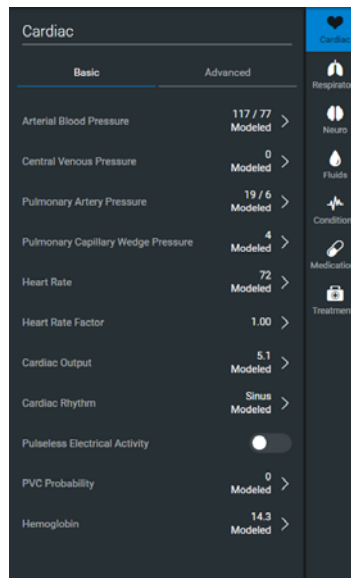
Cardiac

Basic
Advanced

Arterial Blood Pressure
117 / 77
Modeled

Central Venous Pressure
0
Modeled

Pulmonary Artery Pressure
19 / 6
Modeled

Pulmonary Capillary Wedge Pressure
4
Modeled

Heart Rate
72
Modeled

Heart Rate Factor
1.00

Cardiac Output
5.1
Modeled

Cardiac Rhythm
Sinus
Modeled

Pulseless Electrical Activity

PVC Probability
0
Modeled

Hemoglobin
14.3
Modeled

Cardiac
Respirator
Neuro
Fluids
Condition
Medication
Treatmen